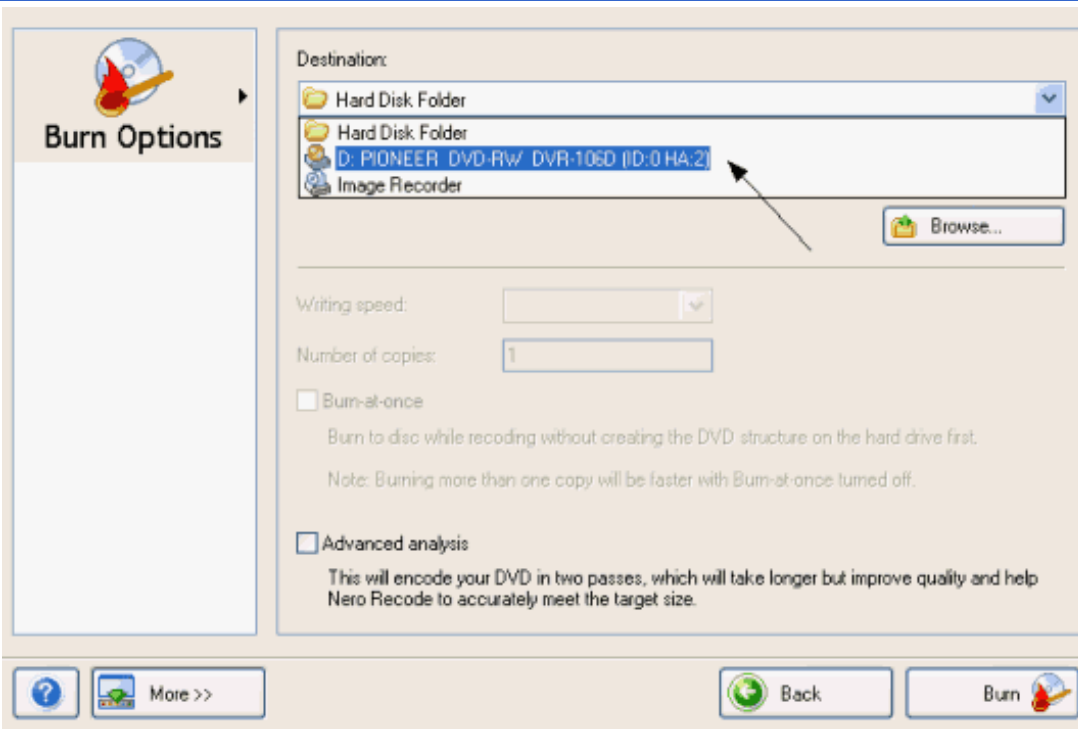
Burn Options

Destination:

Hard Disk Folder

Hard Disk Folder
D: PIONEER DVD-RW DVR-106D (ID:0 HA:2)
Image Recorder

Browse...

Writing speed:

Number of copies: 1

Burn-at-once

Burn to disc while recoding without creating the DVD structure on the hard drive first.

Note: Burning more than one copy will be faster with Burn-at-once turned off.

Advanced analysis

This will encode your DVD in two passes, which will take longer but improve quality and help Nero Recode to accurately meet the target size.

More >>

Back

Burn